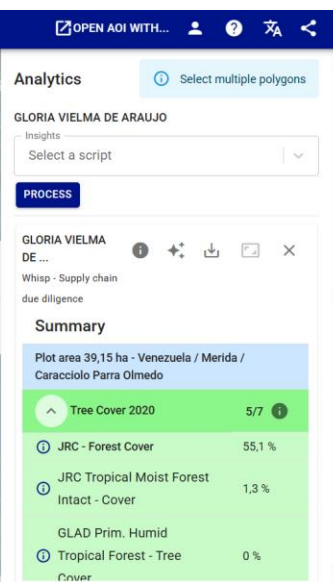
OPEN AOI WITH...

Analytics

Select multiple polygons

GLORIA VIELMA DE ARAUJO

Insights

Select a script

PROCESS

GLORIA VIELMA DE ...

Whisp - Supply chain due diligence

Summary

Plot area 39,15 ha - Venezuela / Merida / Caracciolo Parra Olmedo

Tree Cover 2020 5/7

| | |
|---|---|
| JRC - Forest Cover | 55,1 % |
| JRC Tropical Moist Forest Intact - Cover | 1,3 % |
| GLAD Prim. Humid Tropical Forest - Tree Cover | 0 % |